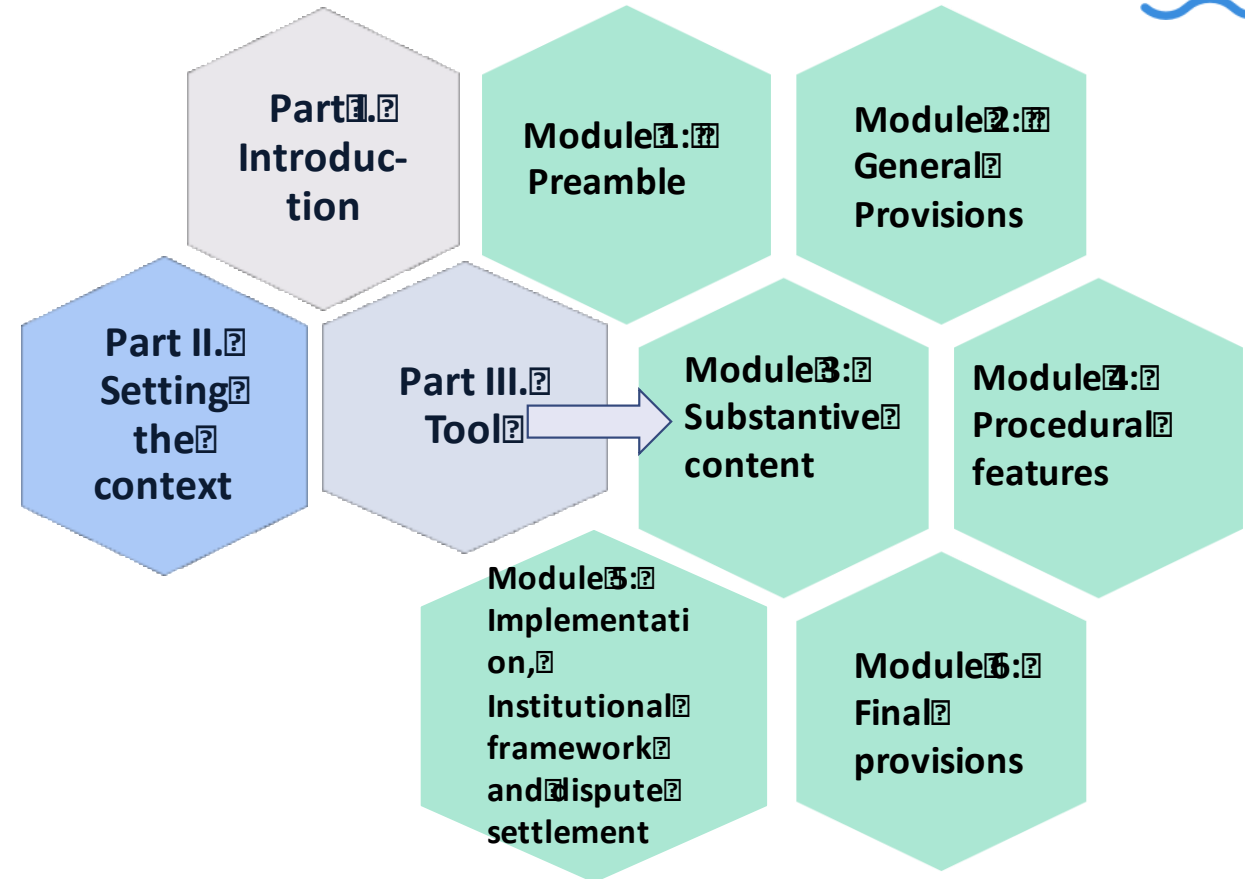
Part I. Introduction

Module 1: Preamble

Module 2: General Provisions

Part II. Setting the context

Part III. Tool

Module 3: Substantive content

Module 4: Procedural features

Module 5: Implementation, Institutional framework and dispute settlement

Module 6: Final provisions